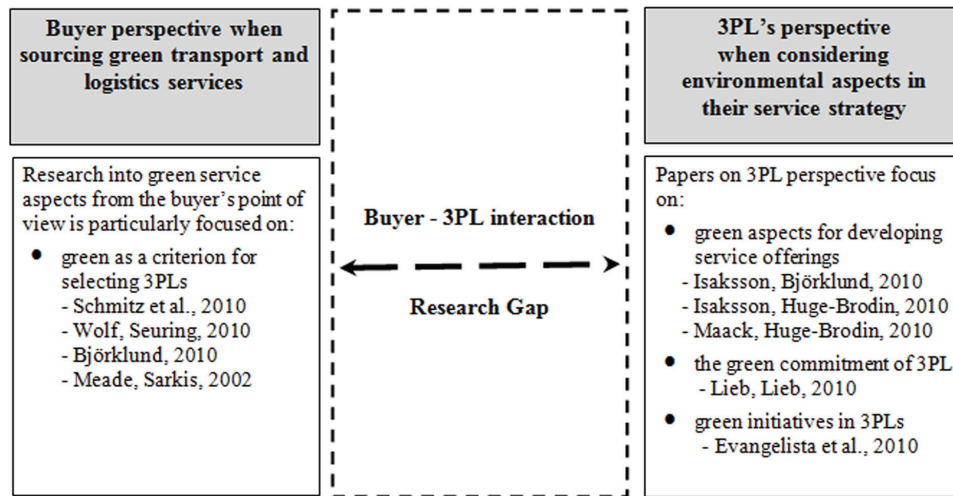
Buyer perspective when sourcing green transport and logistics services

Research into green service aspects from the buyer's point of view is particularly focused on:

- green as a criterion for selecting 3PLs
 - Schmitz et al., 2010
 - Wolf, Seuring, 2010
 - Björklund, 2010
 - Meade, Sarkis, 2002

Buyer - 3PL interaction

Research Gap

3PL's perspective when considering environmental aspects in their service strategy

Papers on 3PL perspective focus on:

- green aspects for developing service offerings
 - Isaksson, Björklund, 2010
 - Isaksson, Huge-Brodin, 2010
 - Maack, Huge-Brodin, 2010
- the green commitment of 3PL
 - Lieb, Lieb, 2010
- green initiatives in 3PLs
 - Evangelista et al., 2010